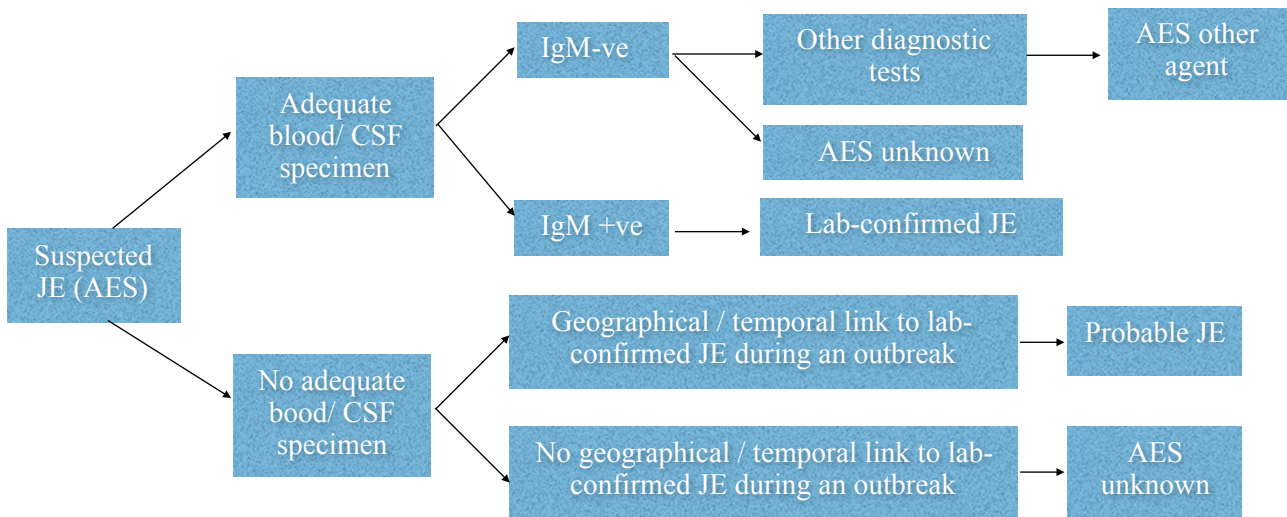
Suspected JE (AES)

Adequate blood/ CSF specimen

IgM-ve

Other diagnostic tests

AES other agent

AES unknown

IgM +ve

Lab-confirmed JE

No adequate bood/ CSF specimen

Geographical / temporal link to lab-confirmed JE during an outbreak

Probable JE

No geographical / temporal link to lab-confirmed JE during an outbreak

AES unknown